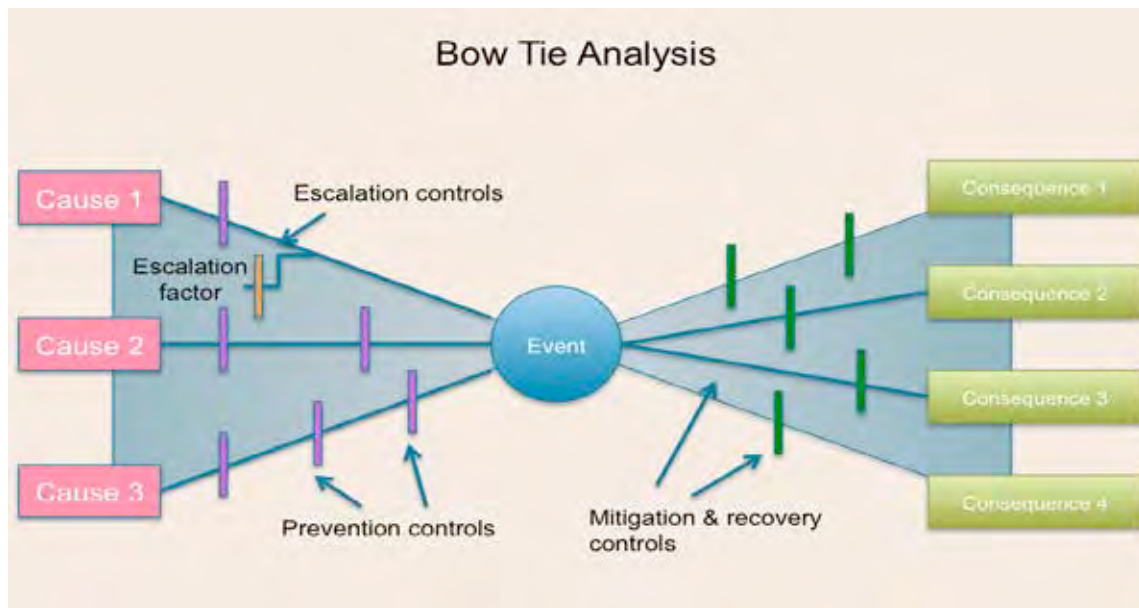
Bow Tie Analysis

Cause 1

Escalation controls

Escalation factor

Cause 2

Event

Cause 3

Prevention controls

Mitigation & recovery controls

Consequence 1

Consequence 2

Consequence 3

Consequence 4